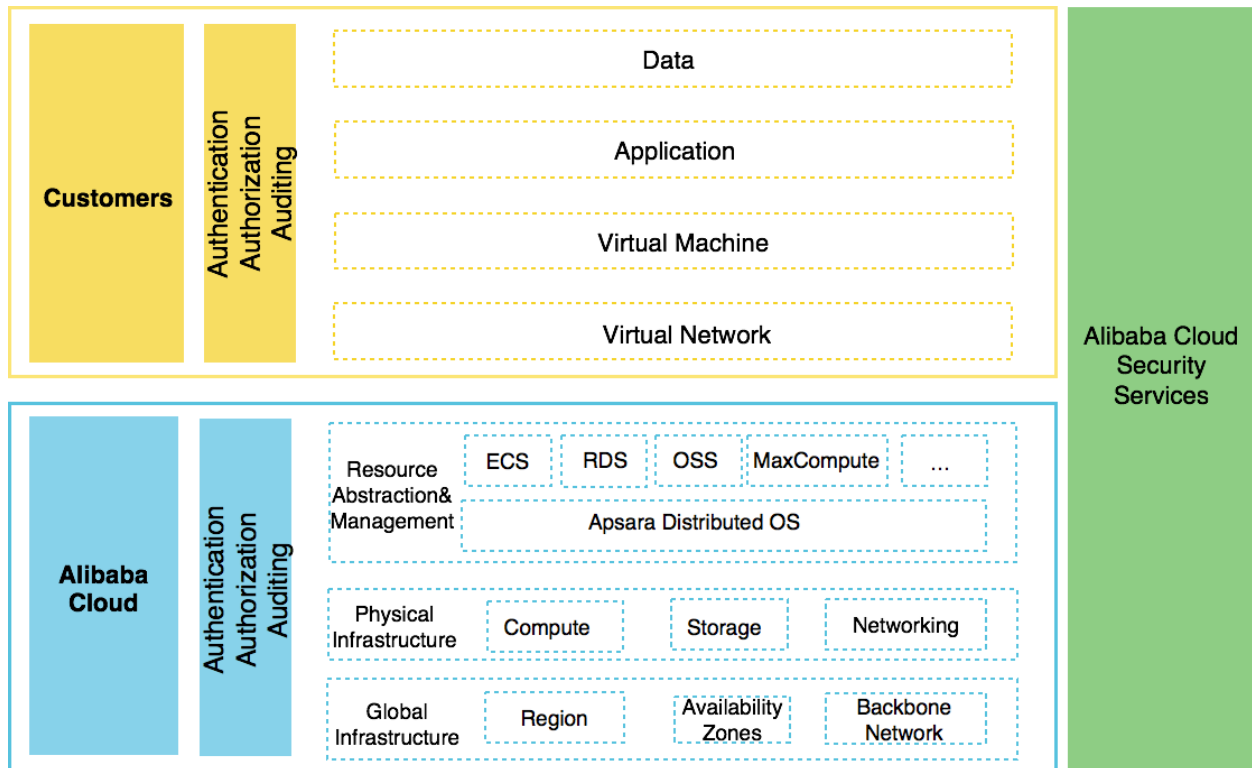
Customers

Authentication
Authorization
Auditing

Data

Application

Virtual Machine

Virtual Network

Alibaba Cloud Security Services

Alibaba Cloud

Authentication
Authorization
Auditing

Resource Abstraction& Management

ECS

RDS

OSS

MaxCompute

...

Apsara Distributed OS

Physical Infrastructure

Compute

Storage

Networking

Global Infrastructure

Region

Availability Zones

Backbone Network